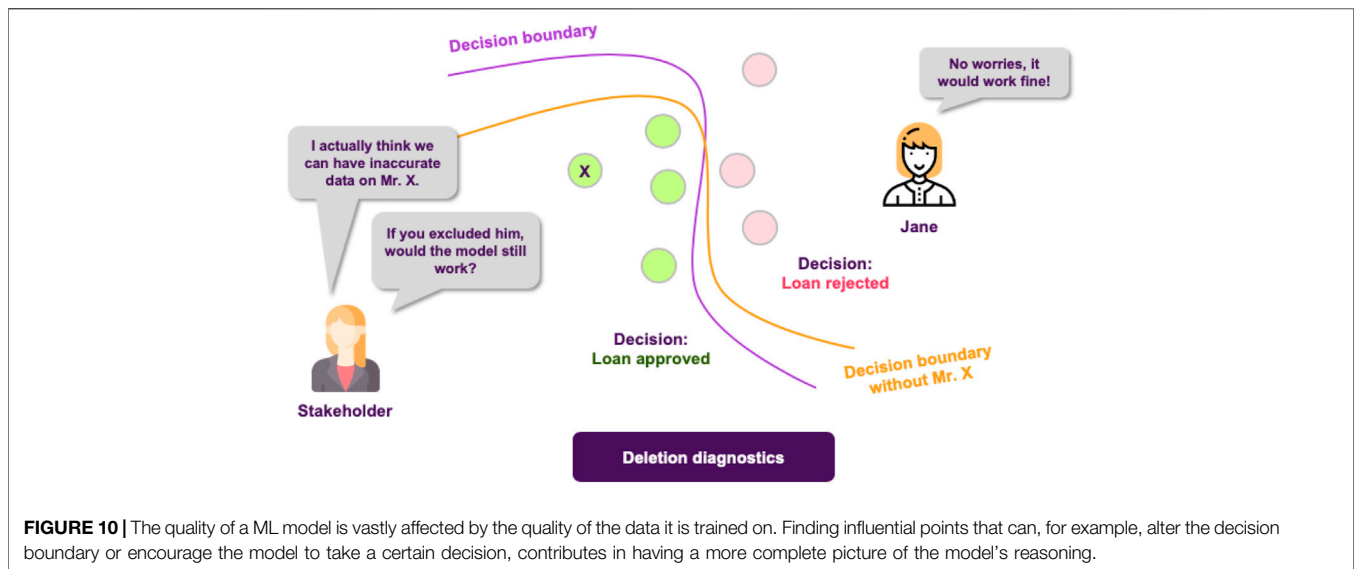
Decision boundary

No worries, it would work fine!

I actually think we can have inaccurate data on Mr. X.

X

If you excluded him, would the model still work?

Jane

Decision:
Loan rejected

Decision:
Loan approved

Decision boundary without Mr. X

Stakeholder

Deletion diagnostics

**FIGURE 10 |** The quality of a ML model is vastly affected by the quality of the data it is trained on. Finding influential points that can, for example, alter the decision boundary or encourage the model to take a certain decision, contributes in having a more complete picture of the model's reasoning.